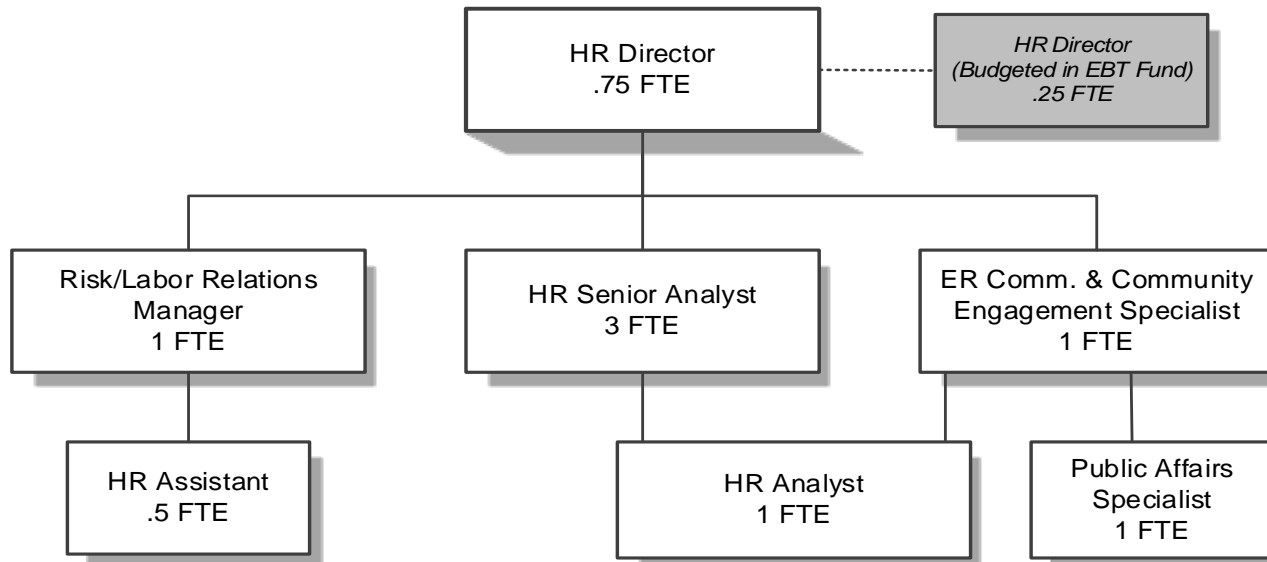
HR Director
.75 FTE

HR Director
(Budgeted in EBT Fund)
.25 FTE

Risk/Labor Relations Manager
1 FTE

HR Senior Analyst
3 FTE

ER Comm. & Community Engagement Specialist
1 FTE

HR Assistant
.5 FTE

HR Analyst
1 FTE

Public Affairs Specialist
1 FTE